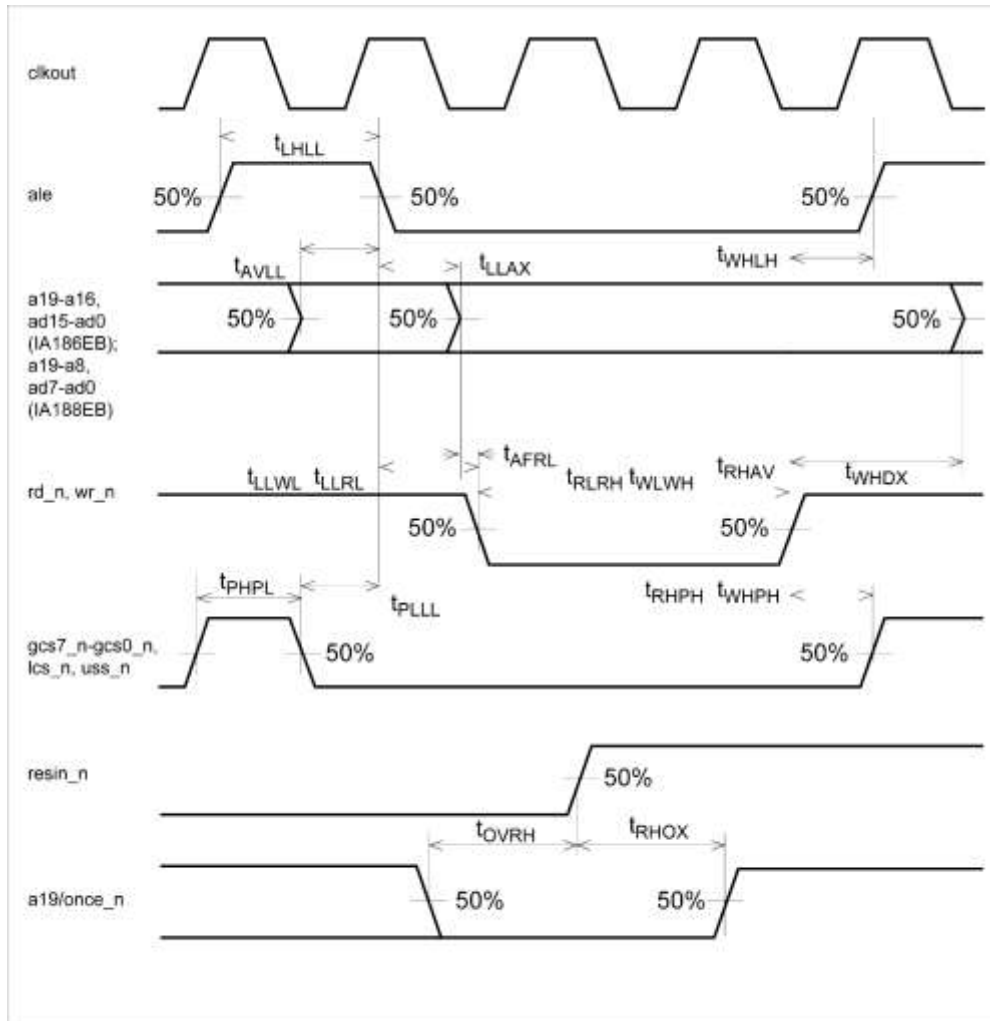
clkout

$t_{LHLL}$

ale

50%

50%

50%

$t_{AVLL}$

$t_{LLAX}$

$t_{WHLH}$

a19-a16, ad15-ad0 (IA186EB); a19-a8, ad7-ad0 (IA188EB)

50%

50%

50%

rd_n, wr_n

$t_{LLWL}$ $t_{LLRL}$

$t_{AFRL}$

$t_{RLRH}$ $t_{WLWH}$

$t_{RHAV}$

$t_{WHDX}$

50%

50%

$t_{PHPL}$

$t_{PLLL}$

$t_{RHPH}$ $t_{WHPH}$

gcs7_n-gcs0_n, lcs_n, uss_n

50%

50%

resin_n

50%

$t_{OVRH}$

$t_{RHOX}$

a19/once_n

50%

50%